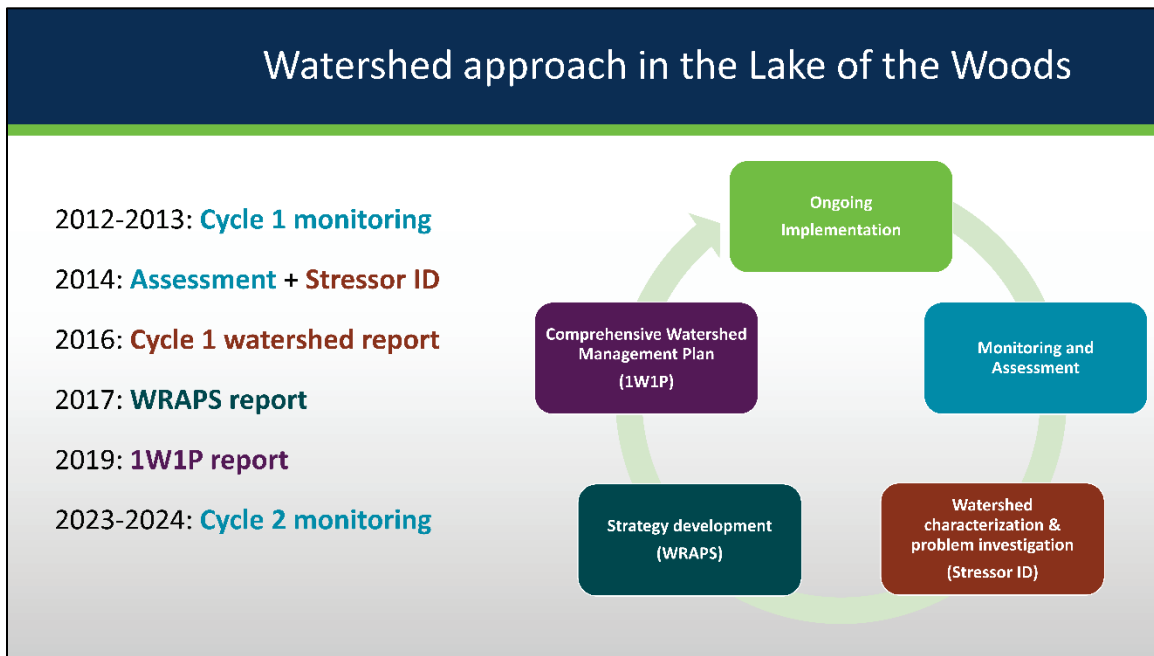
Watershed approach in the Lake of the Woods

2012-2013: Cycle 1 monitoring

2014: Assessment + Stressor ID

2016: Cycle 1 watershed report

2017: WRAPS report

2019: 1W1P report

2023-2024: Cycle 2 monitoring

Ongoing Implementation

Monitoring and Assessment

Watershed characterization & problem investigation (Stressor ID)

Strategy development (WRAPS)

Comprehensive Watershed Management Plan (1W1P)